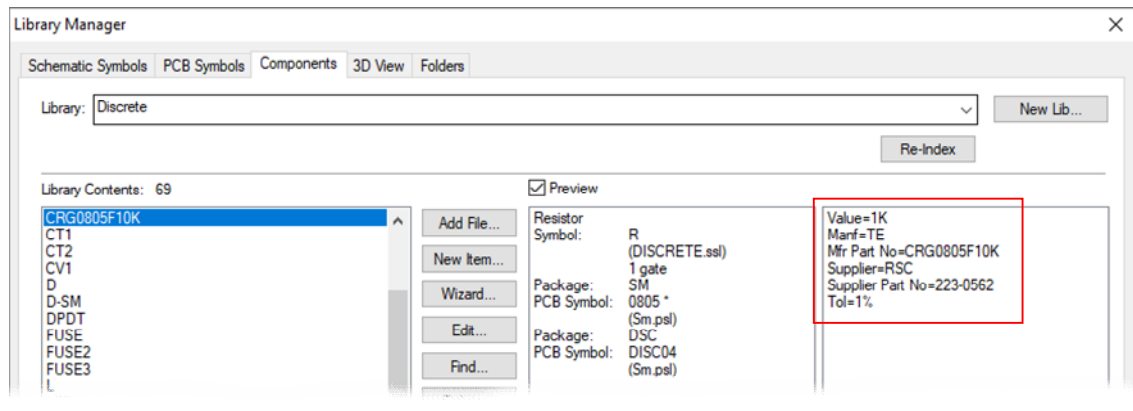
Library Manager

Schematic Symbols PCB Symbols Components 3D View Folders

Library: Discrete

New Lib...

Re-Index

Library Contents: 69

Preview

CRG0805F10K
CT1
CT2
CV1
D
D-SM
DPDT
FUSE
FUSE2
FUSE3
L

Add File...
New Item...
Wizard...
Edit...
Find...

Resistor
Symbol: R
(DISCRETE.ssl)
1 gate
Package: SM
PCB Symbol: 0805 *
(Sm.psl)
Package: DSC
PCB Symbol: DISC04
(Sm.psl)

Value=1K
Manf=TE
Mfr Part No=CRG0805F10K
Supplier=RSC
Supplier Part No=223-0562
Tol=1%